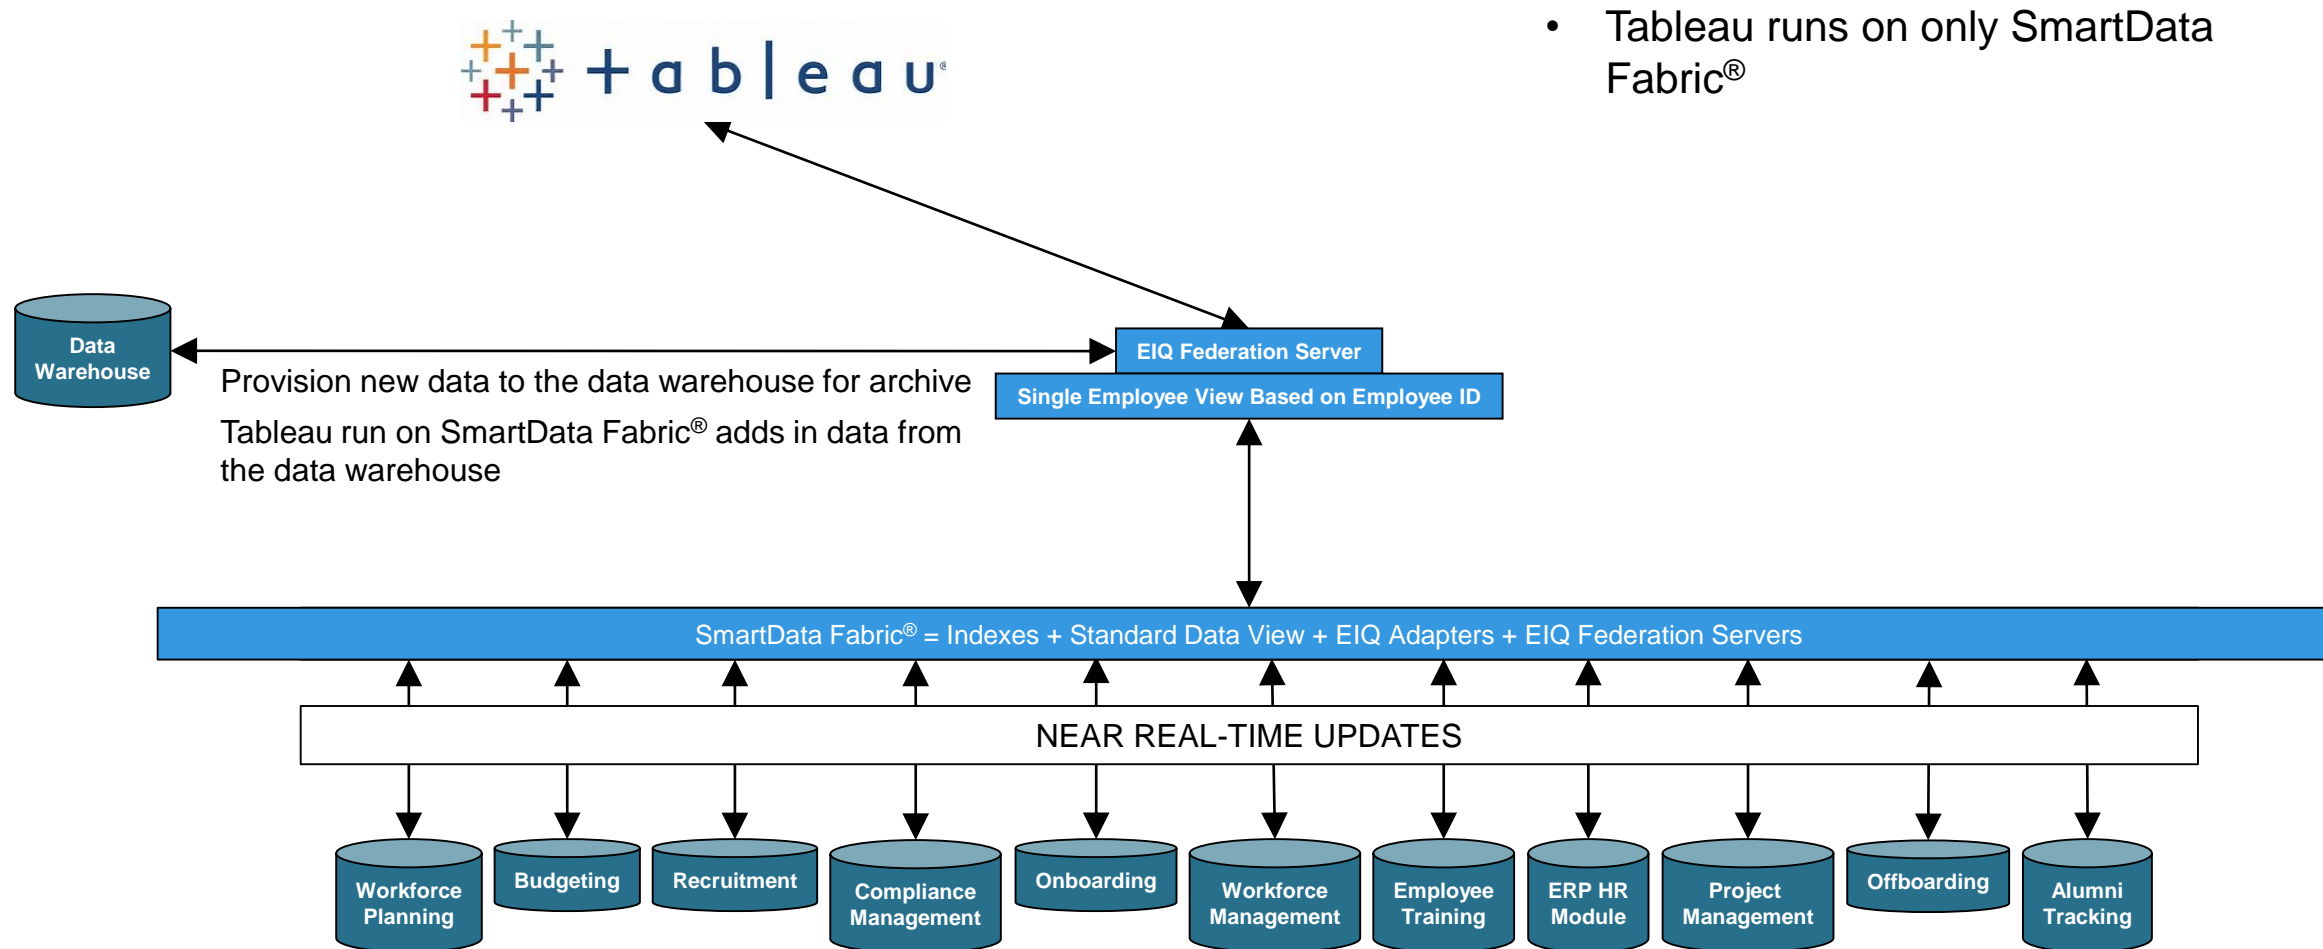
+ a b | e a u

• Tableau runs on only SmartData Fabric®

Data Warehouse

Provision new data to the data warehouse for archive

Tableau run on SmartData Fabric® adds in data from the data warehouse

EIQ Federation Server

Single Employee View Based on Employee ID

SmartData Fabric® = Indexes + Standard Data View + EIQ Adapters + EIQ Federation Servers

NEAR REAL-TIME UPDATES

Workforce Planning

Budgeting

Recruitment

Compliance Management

Onboarding

Workforce Management

Employee Training

ERP HR Module

Project Management

Offboarding

Alumni Tracking